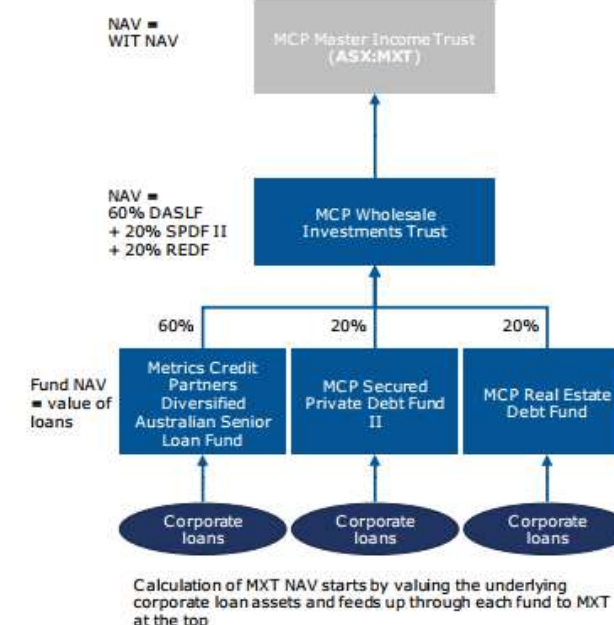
NAV = WIT NAV

MCP Master Income Trust (ASX:MXT)

NAV = 60% DASLF + 20% SPDF II + 20% REDF

MCP Wholesale Investments Trust

60%

20%

20%

Fund NAV = value of loans

Metrics Credit Partners Diversified Australian Senior Loan Fund

MCP Secured Private Debt Fund II

MCP Real Estate Debt Fund

Corporate loans

Corporate loans

Corporate loans

Calculation of MXT NAV starts by valuing the underlying corporate loan assets and feeds up through each fund to MXT at the top